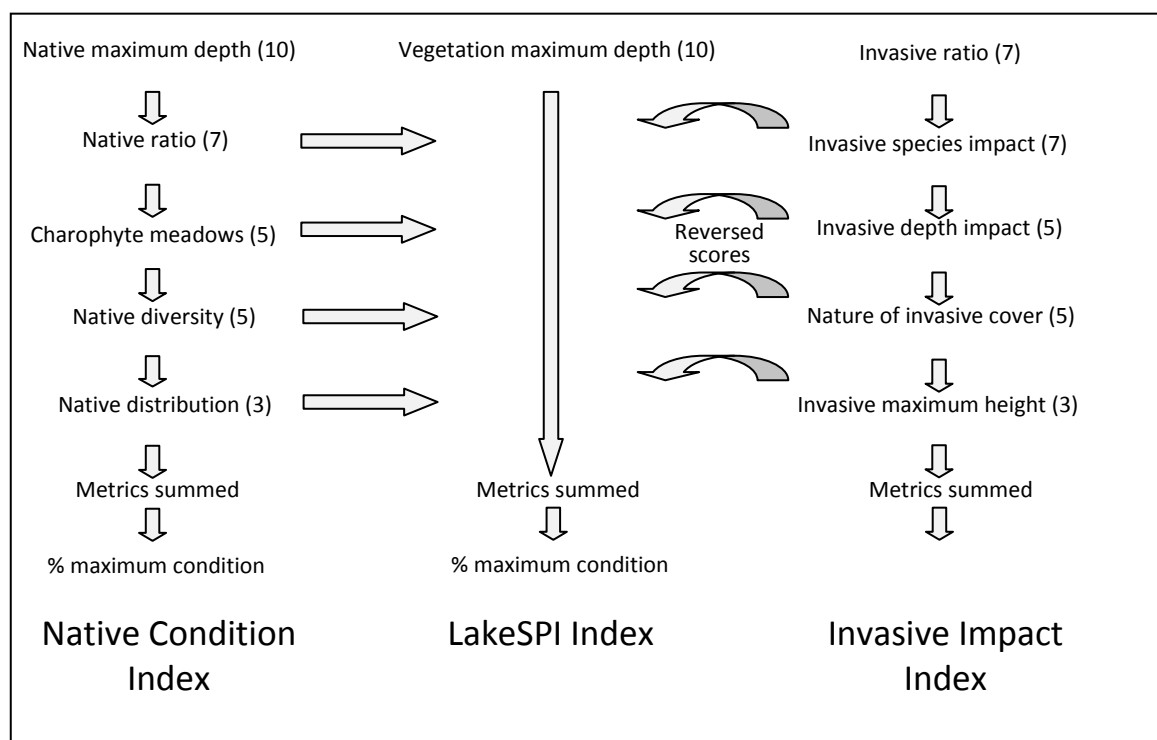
Native maximum depth (10)

Native ratio (7)

Charophyte meadows (5)

Native diversity (5)

Native distribution (3)

Metrics summed

% maximum condition

Native Condition Index

Vegetation maximum depth (10)

Metrics summed

% maximum condition

LakeSPI Index

Reversed scores

Invasive ratio (7)

Invasive species impact (7)

Invasive depth impact (5)

Nature of invasive cover (5)

Invasive maximum height (3)

Metrics summed

Invasive Impact Index